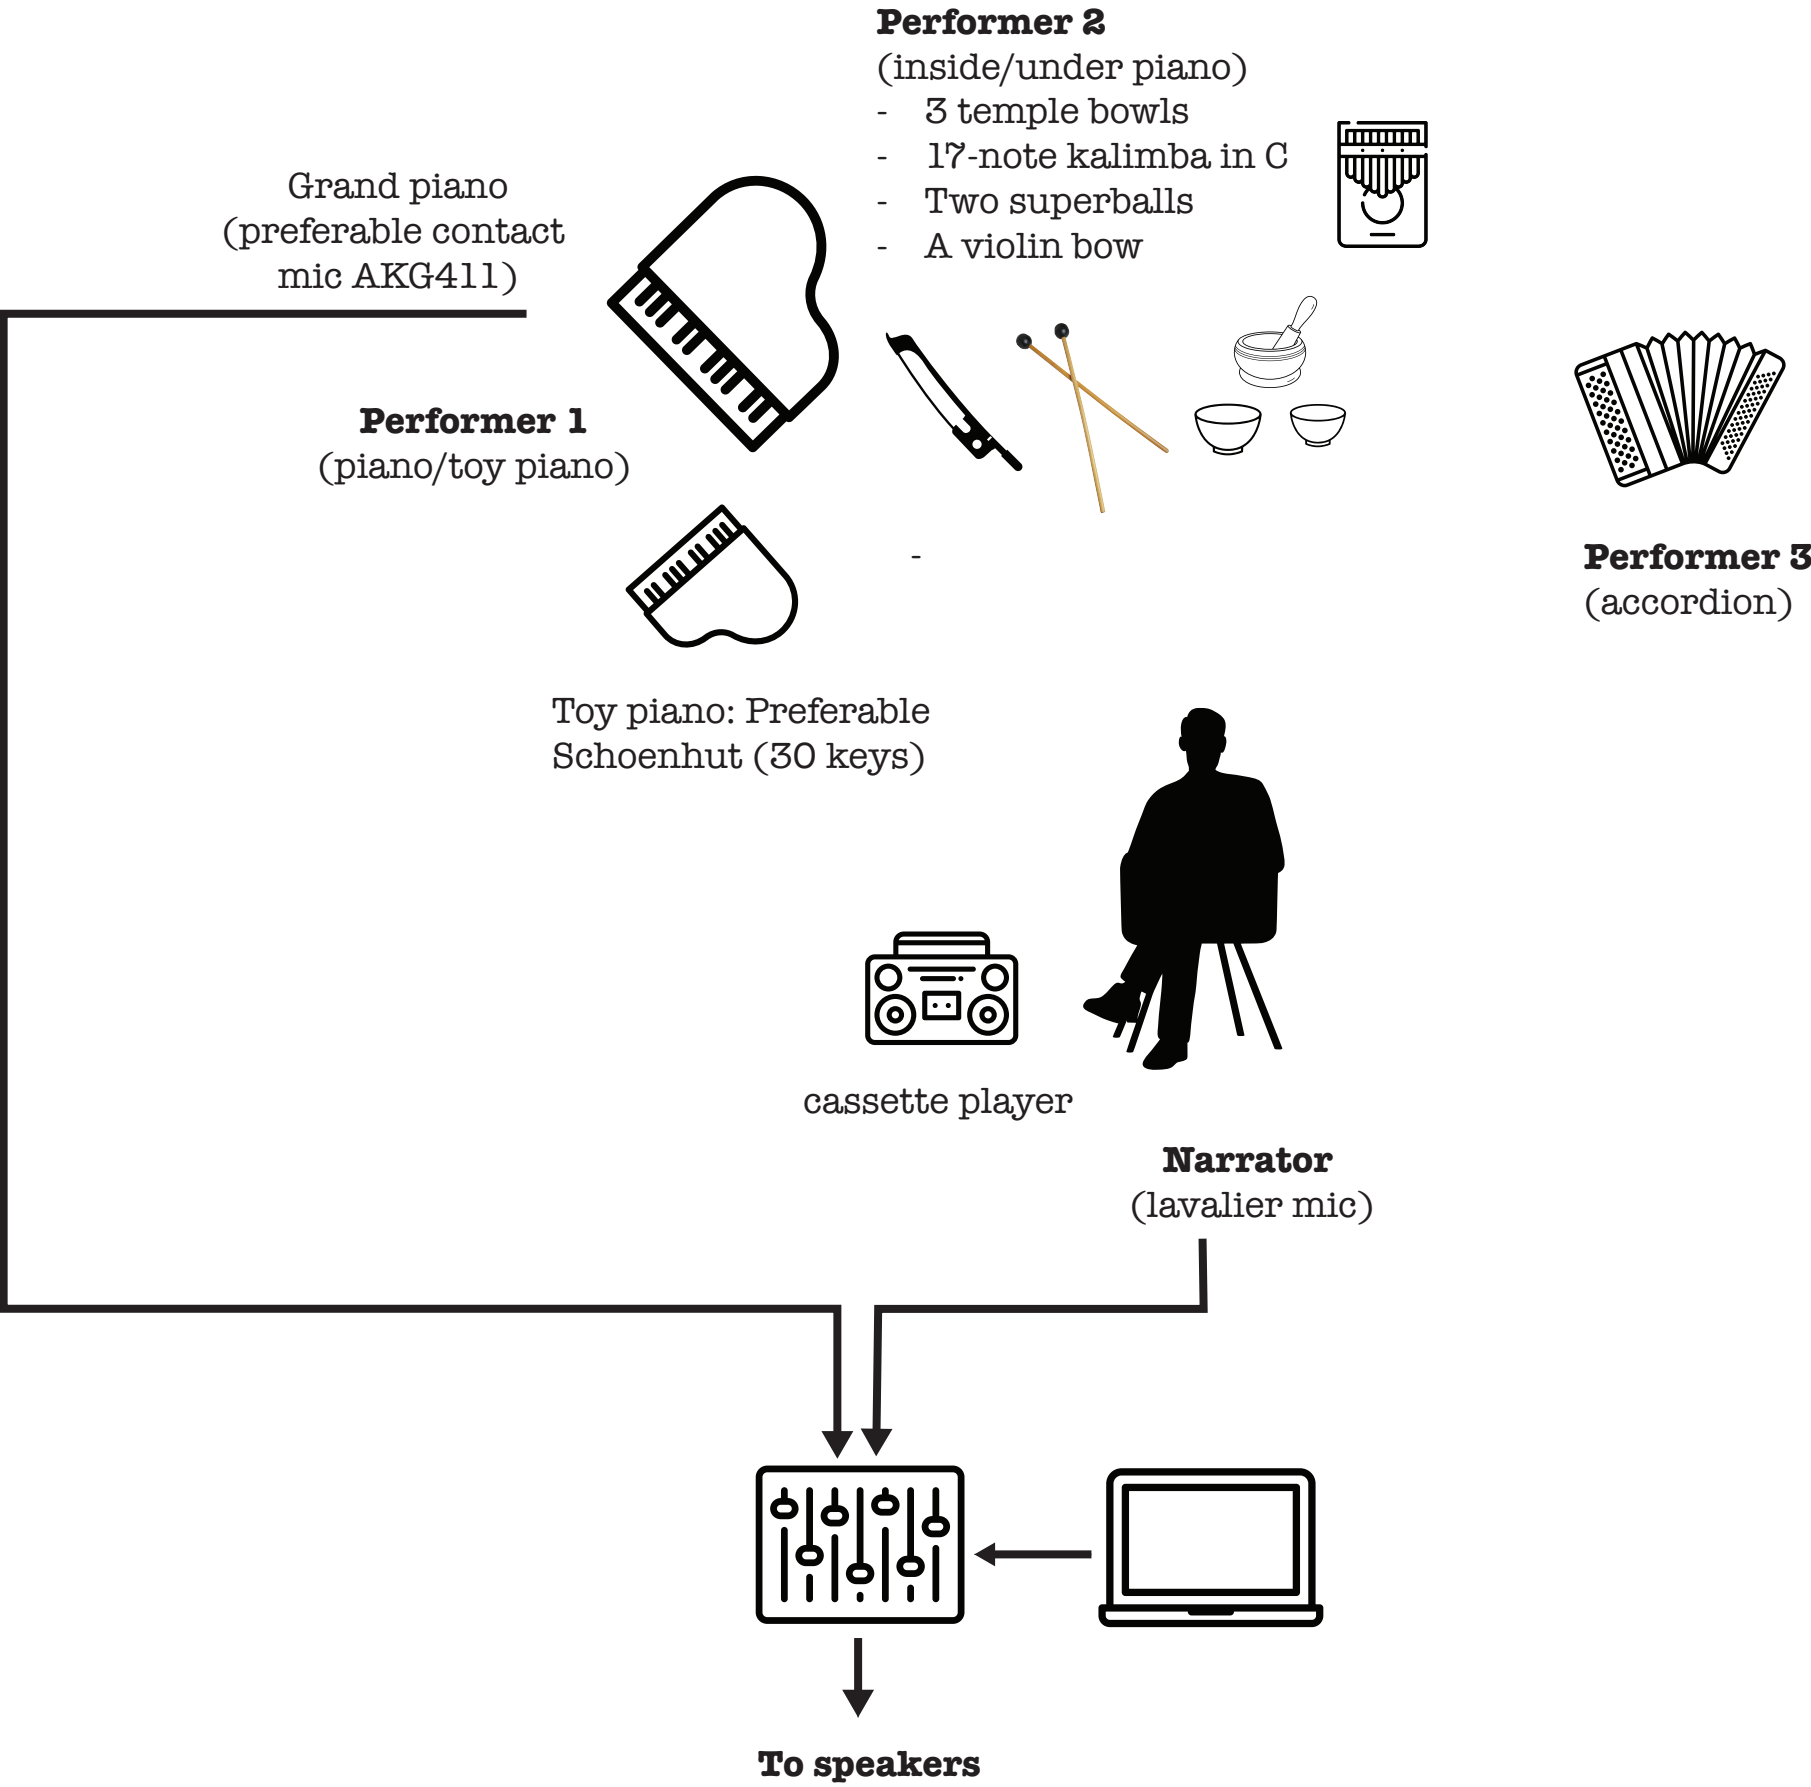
**Performer 2**
(inside/under piano)
- 3 temple bowls
- 17-note kalimba in C
- Two superballs
- A violin bow

Grand piano
(preferable contact mic AKG411)

**Performer 1**
(piano/toy piano)

-

**Performer 3**
(accordion)

Toy piano: Preferable Schoenhut (30 keys)

cassette player

**Narrator**
(lavalier mic)

**To speakers**